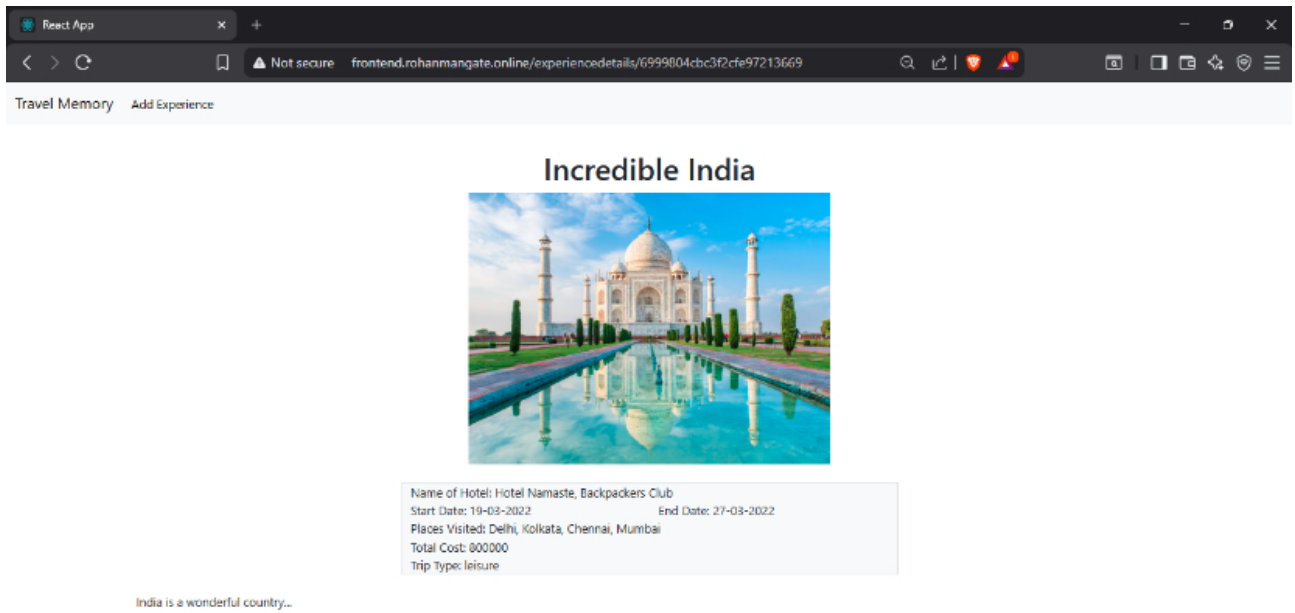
React App
Not secure frontend.rohanmangate.online/experiencedetails/6999804cbc3f2cfe97213669

Travel Memory Add Experience

Incredible India

Name of Hotel: Hotel Namaste, Backpackers Club
Start Date: 19-03-2022 End Date: 27-03-2022
Places Visited: Delhi, Kolkata, Chennai, Mumbai
Total Cost: 800000
Trip Type: leisure

India is a wonderful country...